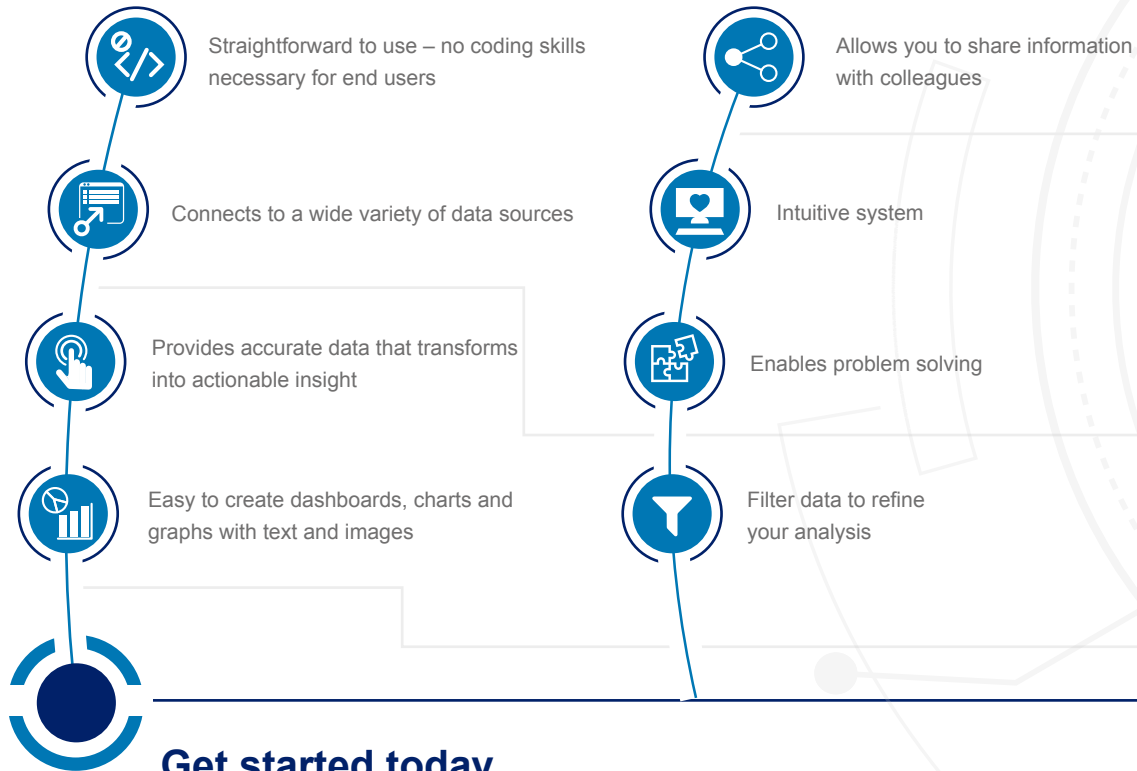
Straightforward to use – no coding skills necessary for end users

Allows you to share information with colleagues

Connects to a wide variety of data sources

Intuitive system

Provides accurate data that transforms into actionable insight

Enables problem solving

Easy to create dashboards, charts and graphs with text and images

Filter data to refine your analysis

Get started today